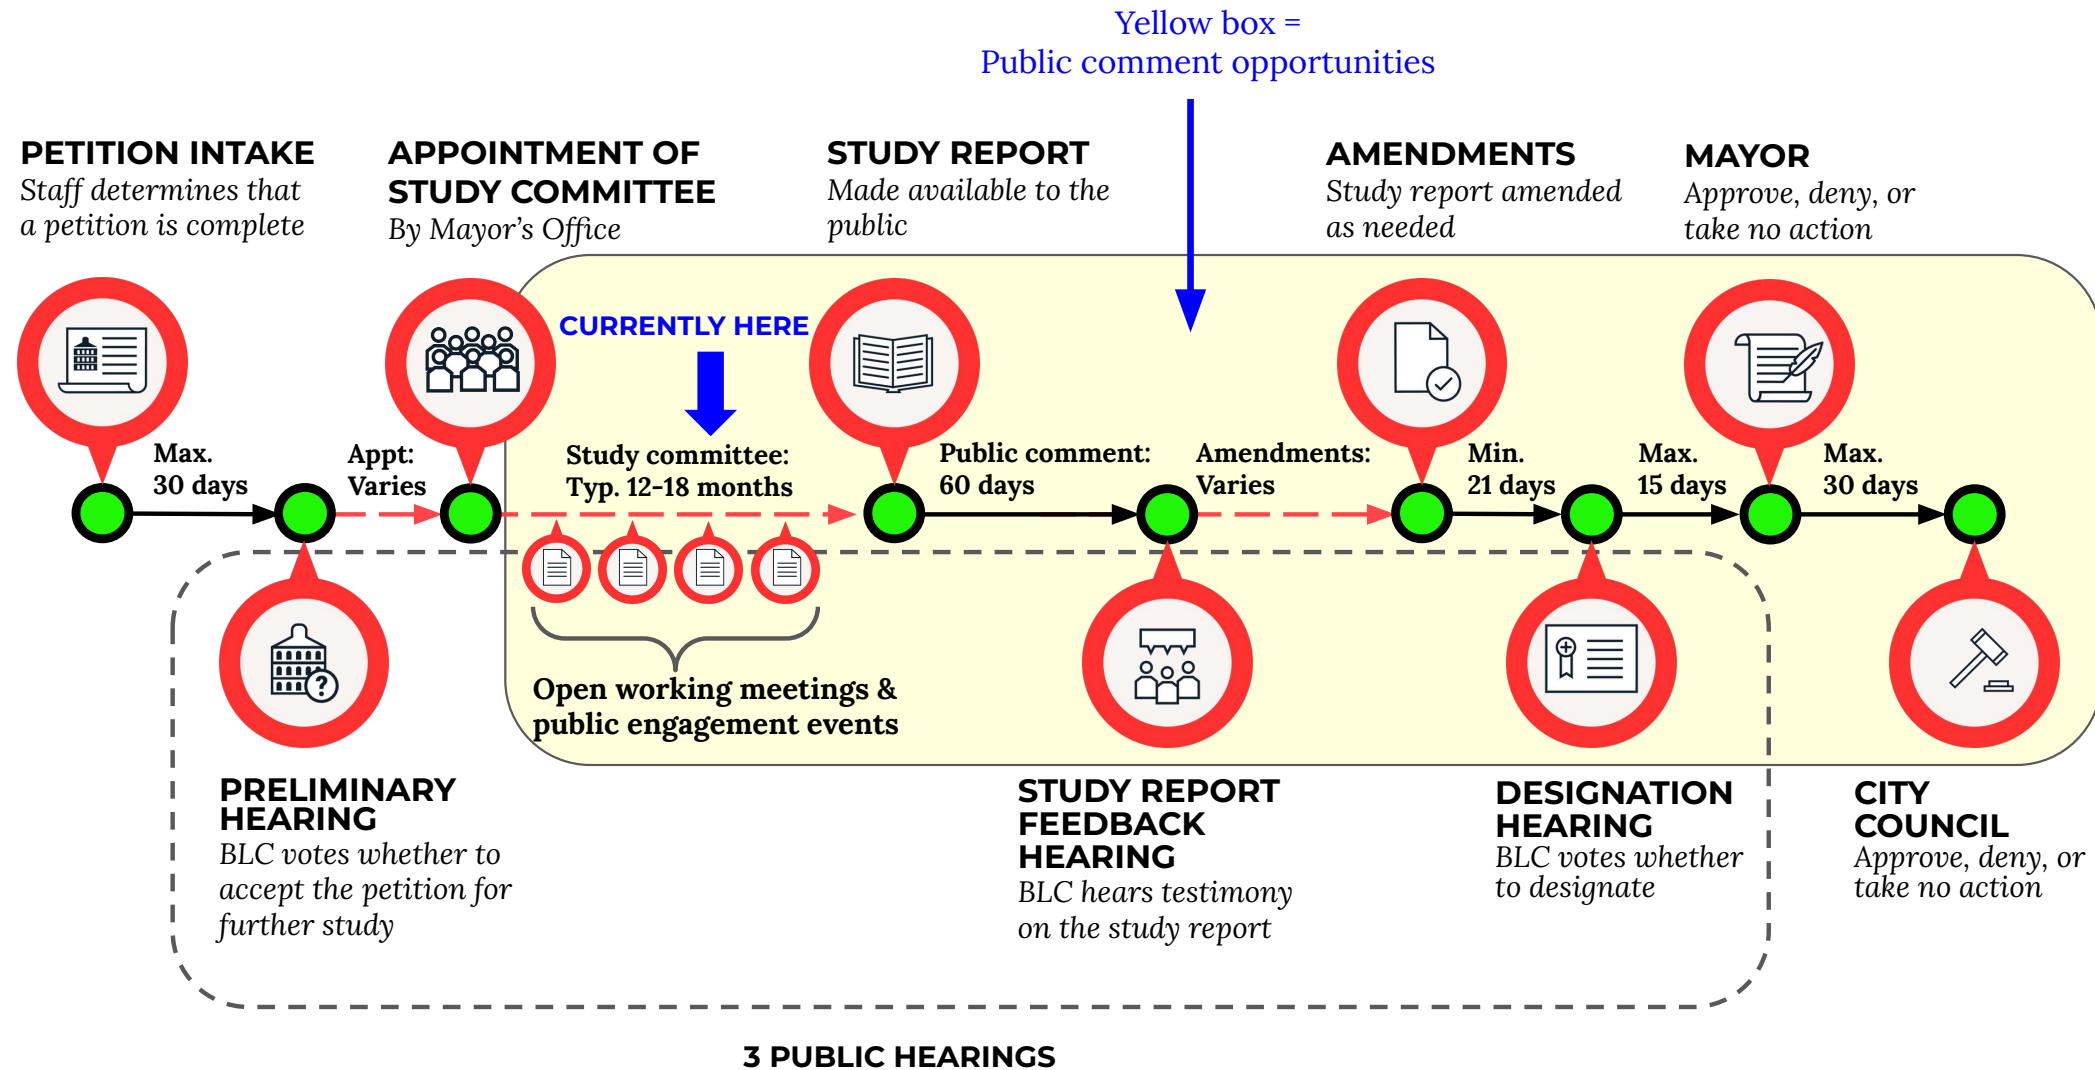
Yellow box =
Public comment opportunities

PETITION INTAKE
Staff determines that a petition is complete

APPOINTMENT OF STUDY COMMITTEE
By Mayor's Office

STUDY REPORT
Made available to the public

AMENDMENTS
Study report amended as needed

MAYOR
Approve, deny, or take no action

CURRENTLY HERE

Max. 30 days

Appt: Varies

Study committee: Typ. 12-18 months

Public comment: 60 days

Amendments: Varies

Min. 21 days

Max. 15 days

Max. 30 days

Open working meetings & public engagement events

PRELIMINARY HEARING
BLC votes whether to accept the petition for further study

STUDY REPORT FEEDBACK HEARING
BLC hears testimony on the study report

DESIGNATION HEARING
BLC votes whether to designate

CITY COUNCIL
Approve, deny, or take no action

3 PUBLIC HEARINGS